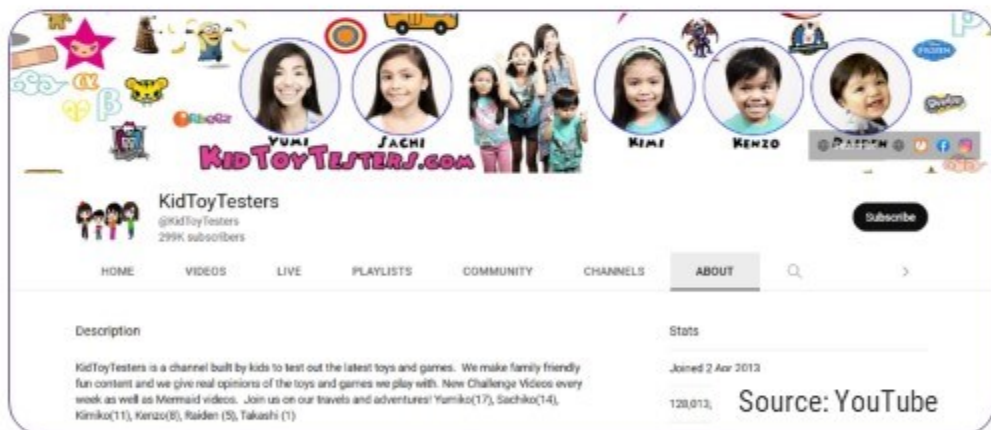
YUMI
SACHI
KIMI
KENZO
RAIDEN
KIDTOYTESTERS.COM

KidToyTesters
@KidToyTesters
299K subscribers

Subscribe

HOME VIDEOS LIVE PLAYLISTS COMMUNITY CHANNELS ABOUT

Description

KidToyTesters is a channel built by kids to test out the latest toys and games. We make family friendly fun content and we give real opinions of the toys and games we play with. New Challenge Videos every week as well as Mermaid videos. Join us on our travels and adventures! Yumiko(17), Sachiko(14), Kimiko(11), Kenzo(8), Raiden (5), Takashi (1)

Stats

Joined 2 Apr 2013

128,013,

Source: YouTube